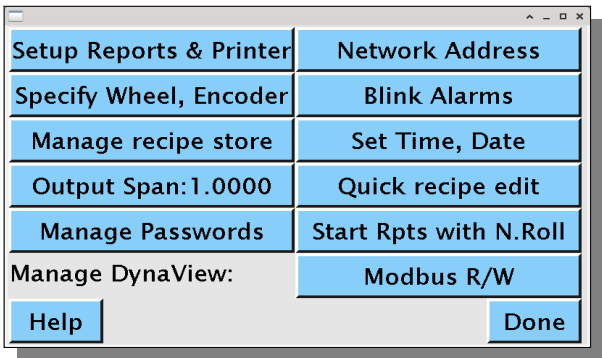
^ _ □ ×

| | |
|---|---|
| Setup Reports & Printer | Network Address |
| Specify Wheel, Encoder | Blink Alarms |
| Manage recipe store | Set Time, Date |
| Output Span:1.0000 | Quick recipe edit |
| Manage Passwords | Start Rpts with N.Roll |
| Manage DynaView: | Modbus R/W |
| Help | Done |